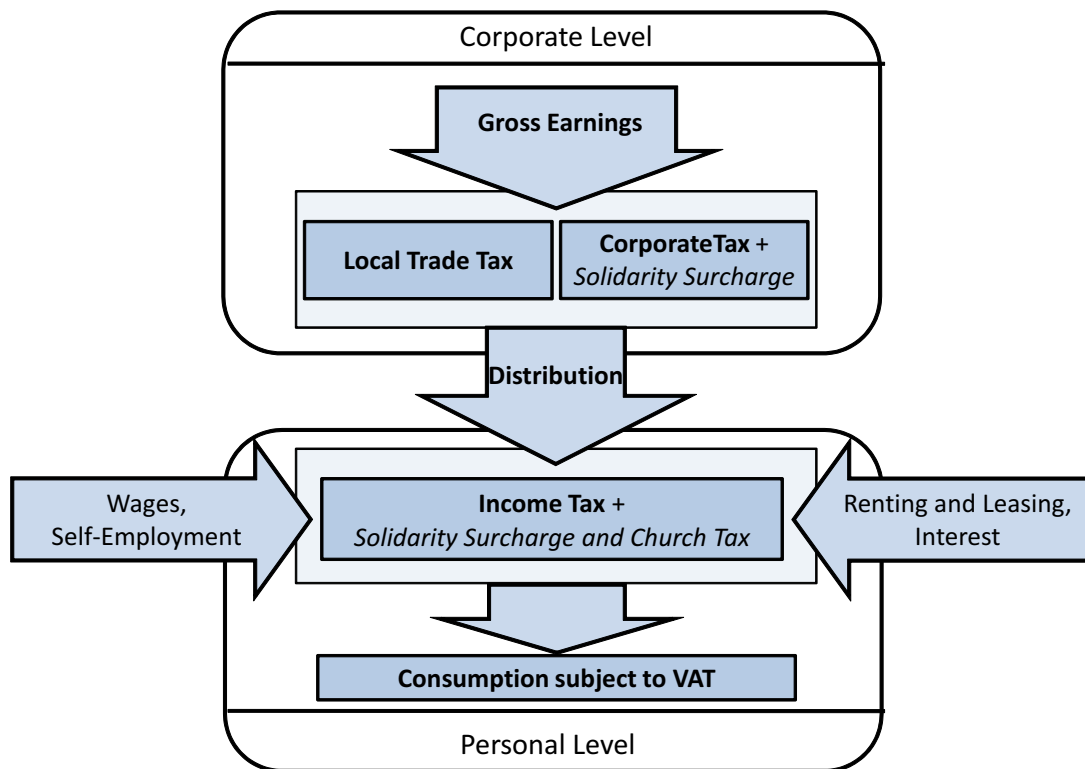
Corporate Level

Gross Earnings

Local Trade Tax

CorporateTax + Solidarity Surcharge

Distribution

Wages, Self-Employment

Income Tax + Solidarity Surcharge and Church Tax

Renting and Leasing, Interest

Consumption subject to VAT

Personal Level